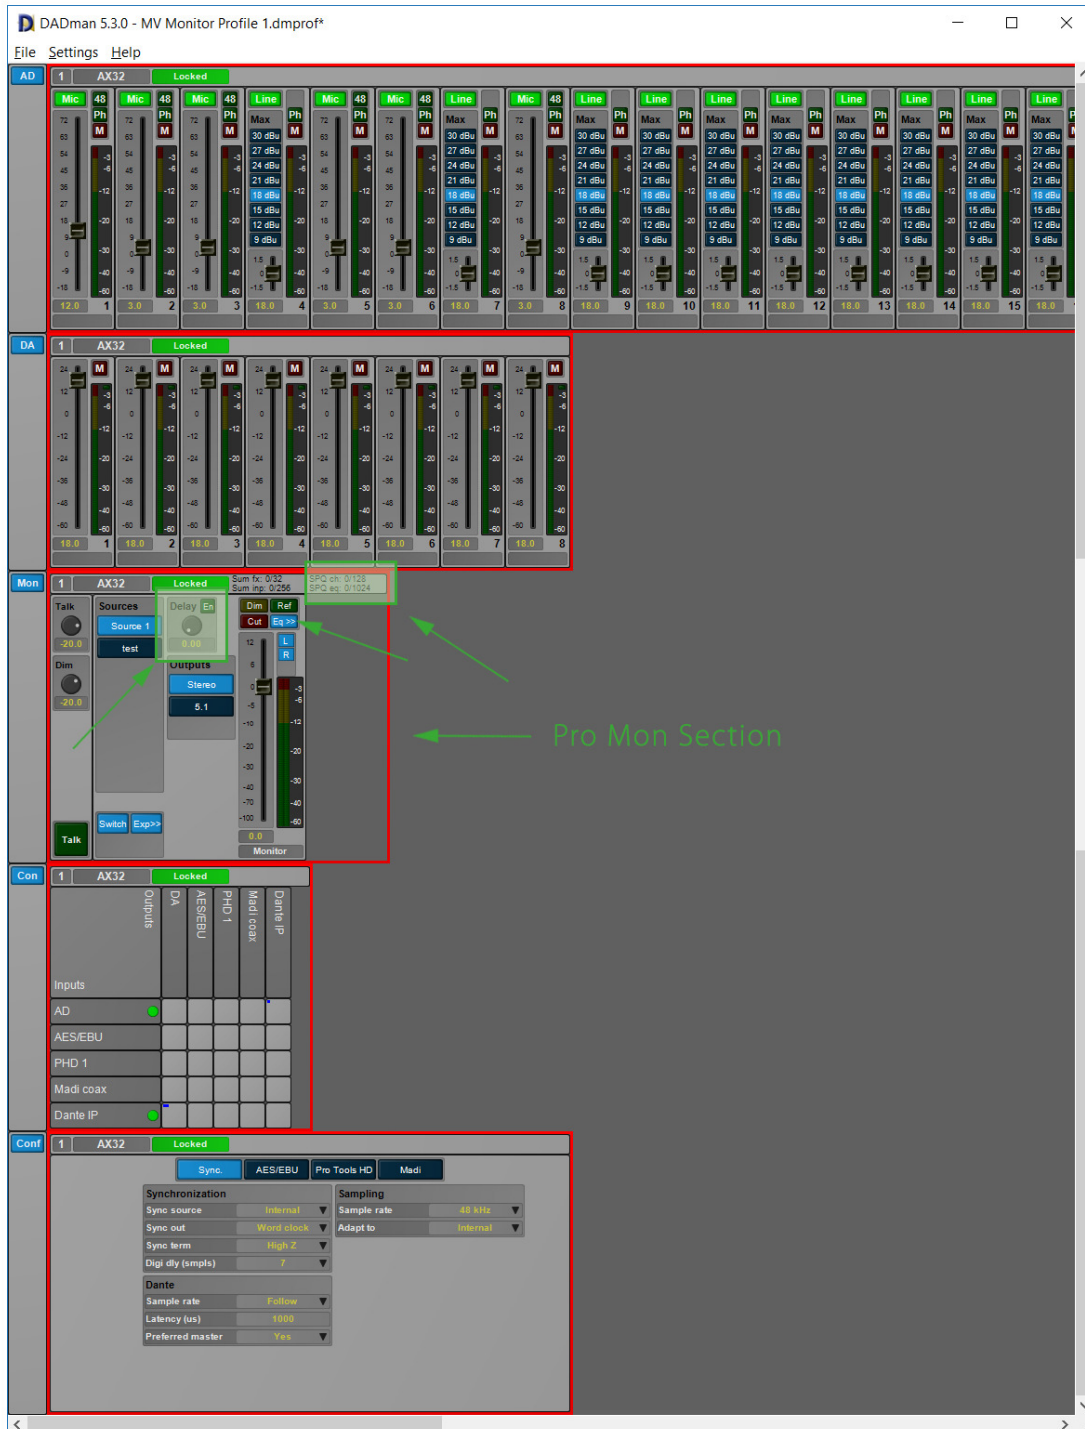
DADman 5.3.0 - MV Monitor Profile 1.dmprof*

File Settings Help

AD
1 AX32 Locked

Mic 48 Ph M
Mic 48 Ph M
Mic 48 Ph M
Line Ph M Max 30 dBu 27 dBu 24 dBu 21 dBu 18 dBu 15 dBu 12 dBu 9 dBu

12.0 1
3.0 2
3.0 3
18.0 4
3.0 5
3.0 6
18.0 7
3.0 8
18.0 9
18.0 10
18.0 11
18.0 12
18.0 13
18.0 14
18.0 15

DA
1 AX32 Locked

18.0 1
18.0 2
18.0 3
18.0 4
18.0 5
18.0 6
18.0 7
18.0 8

Mon
1 AX32 Locked Sum fx: 0/32 Sum inp: 0/256 SPQ ch: 0/128 SPQ eq: 0/1024

Talk -20.0
Dim -20.0
Talk

Sources
Source 1
test
Delay En 0.00
Outputs
Stereo
5.1
Switch Exp>>

Dim Ref Cut Eq >> L R
0.0
Monitor

Pro Mon Section

Con
1 AX32 Locked

Outputs DA AES/EBU PHD 1 Madi coax Dante IP
Inputs
AD
AES/EBU
PHD 1
Madi coax
Dante IP

Conf
1 AX32 Locked

Sync. AES/EBU Pro Tools HD Madi

Synchronization
Sync source Internal
Sync out Word clock
Sync term High Z
Digi dly (smpls) 7

Sampling
Sample rate 48 kHz
Adapt to Internal

Dante
Sample rate Follow
Latency (us) 1000
Preferred master Yes